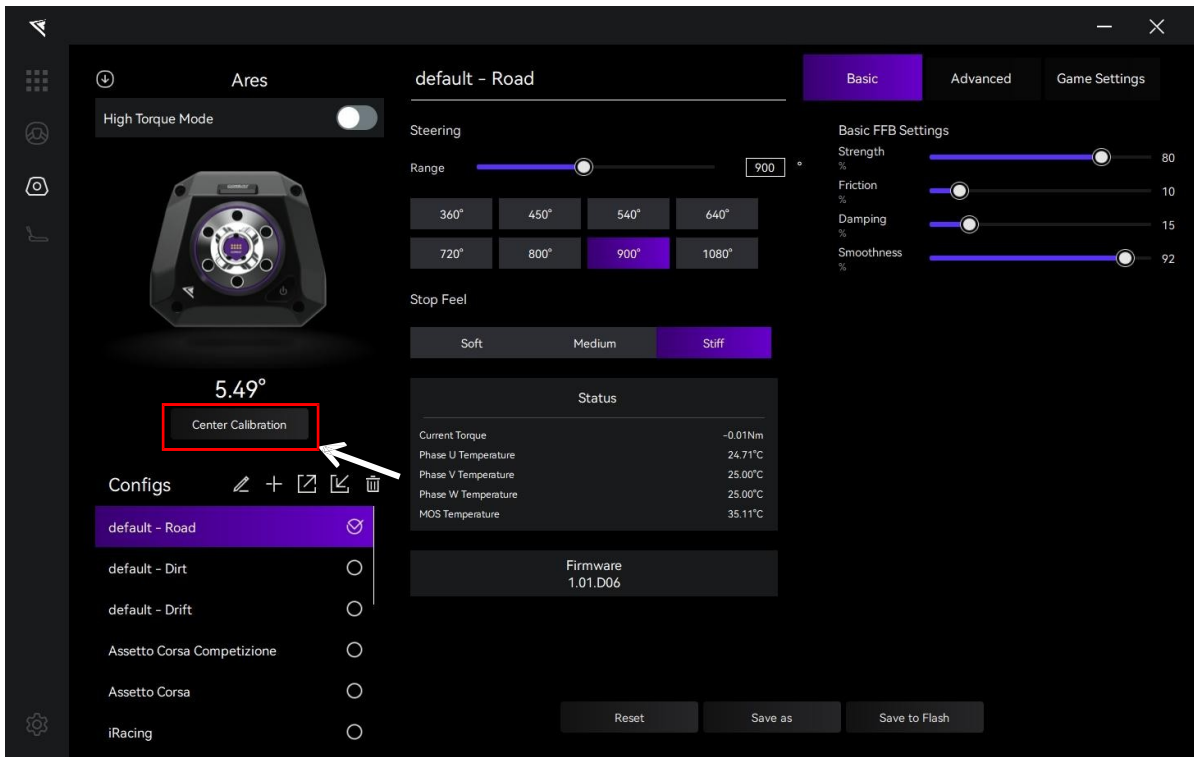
Ares

High Torque Mode

5.49°

Center Calibration

Configs

default - Road

default - Dirt

default - Drift

Assetto Corsa Competizione

Assetto Corsa

iRacing

default - Road

Steering

Range 900 °

| 360° | 450° | 540° | 640° |
|---|---|---|---|
| 720° | 800° | 900° | 1080° |

Stop Feel

| Soft | Medium | Stiff |
|---|---|---|

Status

| Current Torque | -0.01Nm |
|---|---|
| Phase U Temperature | 24.71°C |
| Phase V Temperature | 25.00°C |
| Phase W Temperature | 25.00°C |
| MOS Temperature | 35.11°C |

Firmware
1.01.D06

Basic Advanced Game Settings

Basic FFB Settings

Strength % 80

Friction % 10

Damping % 15

Smoothness % 92

Reset Save as Save to Flash